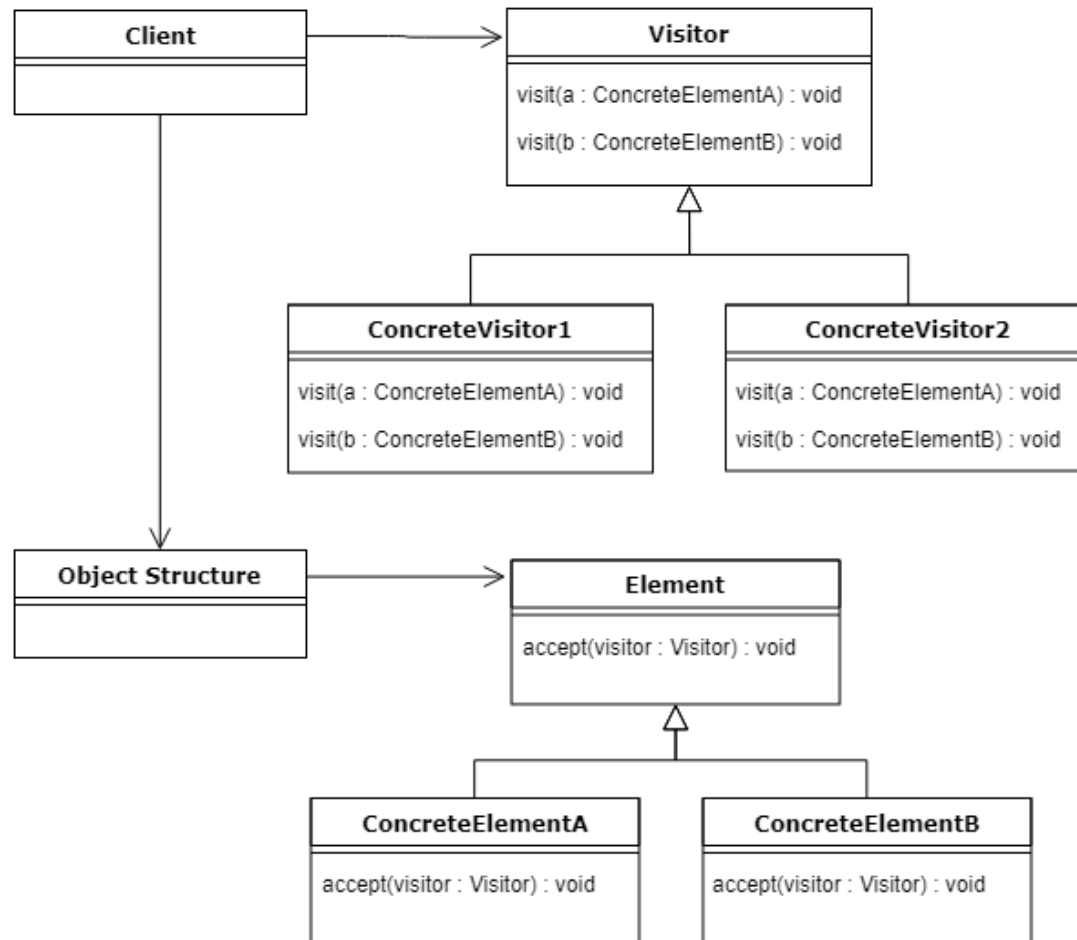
Client

Visitor

visit(a : ConcreteElementA) : void

visit(b : ConcreteElementB) : void

ConcreteVisitor1

visit(a : ConcreteElementA) : void

visit(b : ConcreteElementB) : void

ConcreteVisitor2

visit(a : ConcreteElementA) : void

visit(b : ConcreteElementB) : void

Object Structure

Element

accept(visitor : Visitor) : void

ConcreteElementA

accept(visitor : Visitor) : void

ConcreteElementB

accept(visitor : Visitor) : void